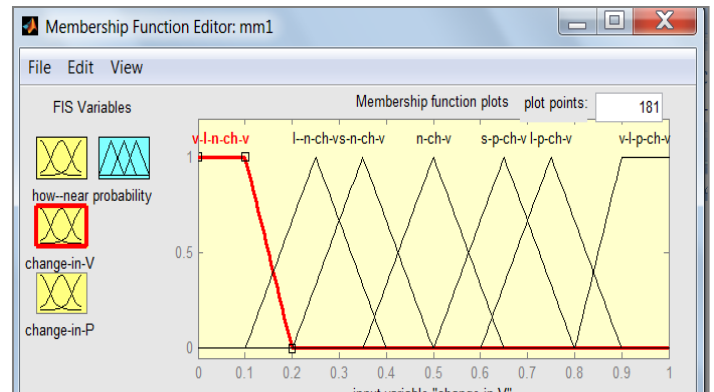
Membership Function Editor: mm1

File Edit View

FIS Variables

Membership function plots

plot points: 181

how--near probability

change-in-V

change-in-P

v-l-n-ch-v l--n-ch-v s-n-ch-v n-ch-v s-p-ch-v l-p-ch-v v-l-p-ch-v

1

0.5

0

0 0.1 0.2 0.3 0.4 0.5 0.6 0.7 0.8 0.9 1

input variable "change-in-V"